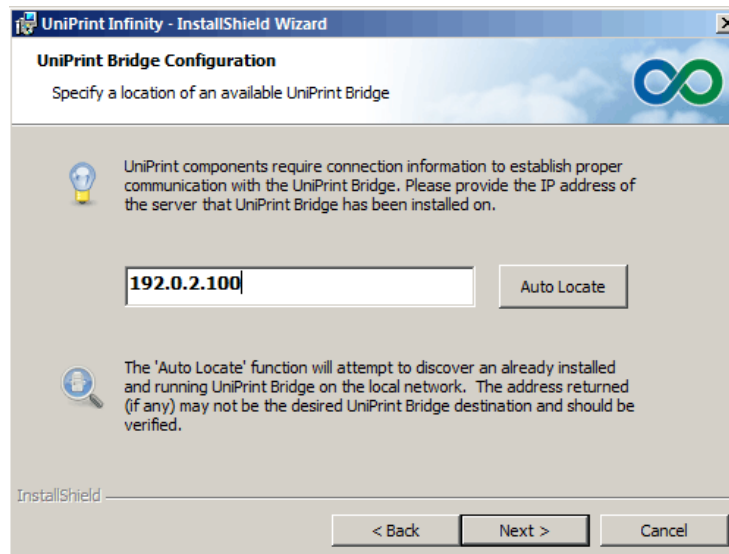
UniPrint Infinity - InstallShield Wizard

UniPrint Bridge Configuration

Specify a location of an available UniPrint Bridge

UniPrint components require connection information to establish proper communication with the UniPrint Bridge. Please provide the IP address of the server that UniPrint Bridge has been installed on.

192.0.2.100

Auto Locate

The 'Auto Locate' function will attempt to discover an already installed and running UniPrint Bridge on the local network. The address returned (if any) may not be the desired UniPrint Bridge destination and should be verified.

InstallShield

< Back

Next >

Cancel